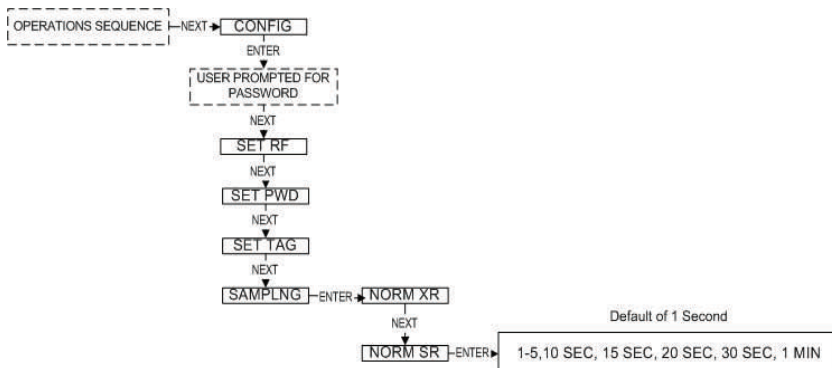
OPERATIONS SEQUENCE NEXT CONFIG

ENTER

USER PROMPTED FOR PASSWORD

NEXT

SET RF

NEXT

SET PWD

NEXT

SET TAG

NEXT

SAMPLNG ENTER NORM XR

NEXT

NORM SR ENTER

Default of 1 Second

1-5,10 SEC, 15 SEC, 20 SEC, 30 SEC, 1 MIN